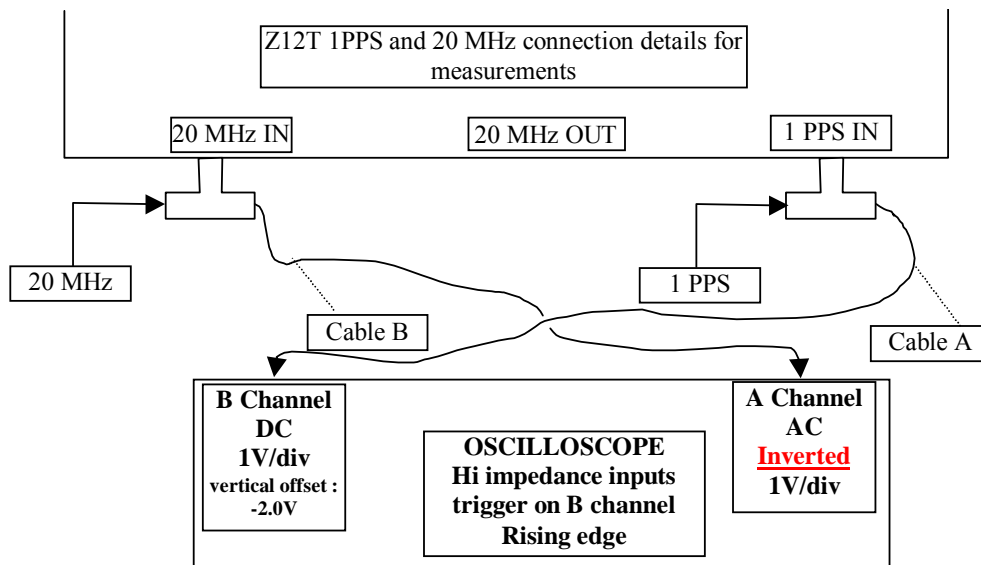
Z12T 1PPS and 20 MHz connection details for measurements

20 MHz IN

20 MHz OUT

1 PPS IN

20 MHz

1 PPS

Cable B

Cable A

B Channel
DC
1V/div
vertical offset :
-2.0V

OSCILLOSCOPE
Hi impedance inputs
trigger on B channel
Rising edge

A Channel
AC
Inverted
1V/div